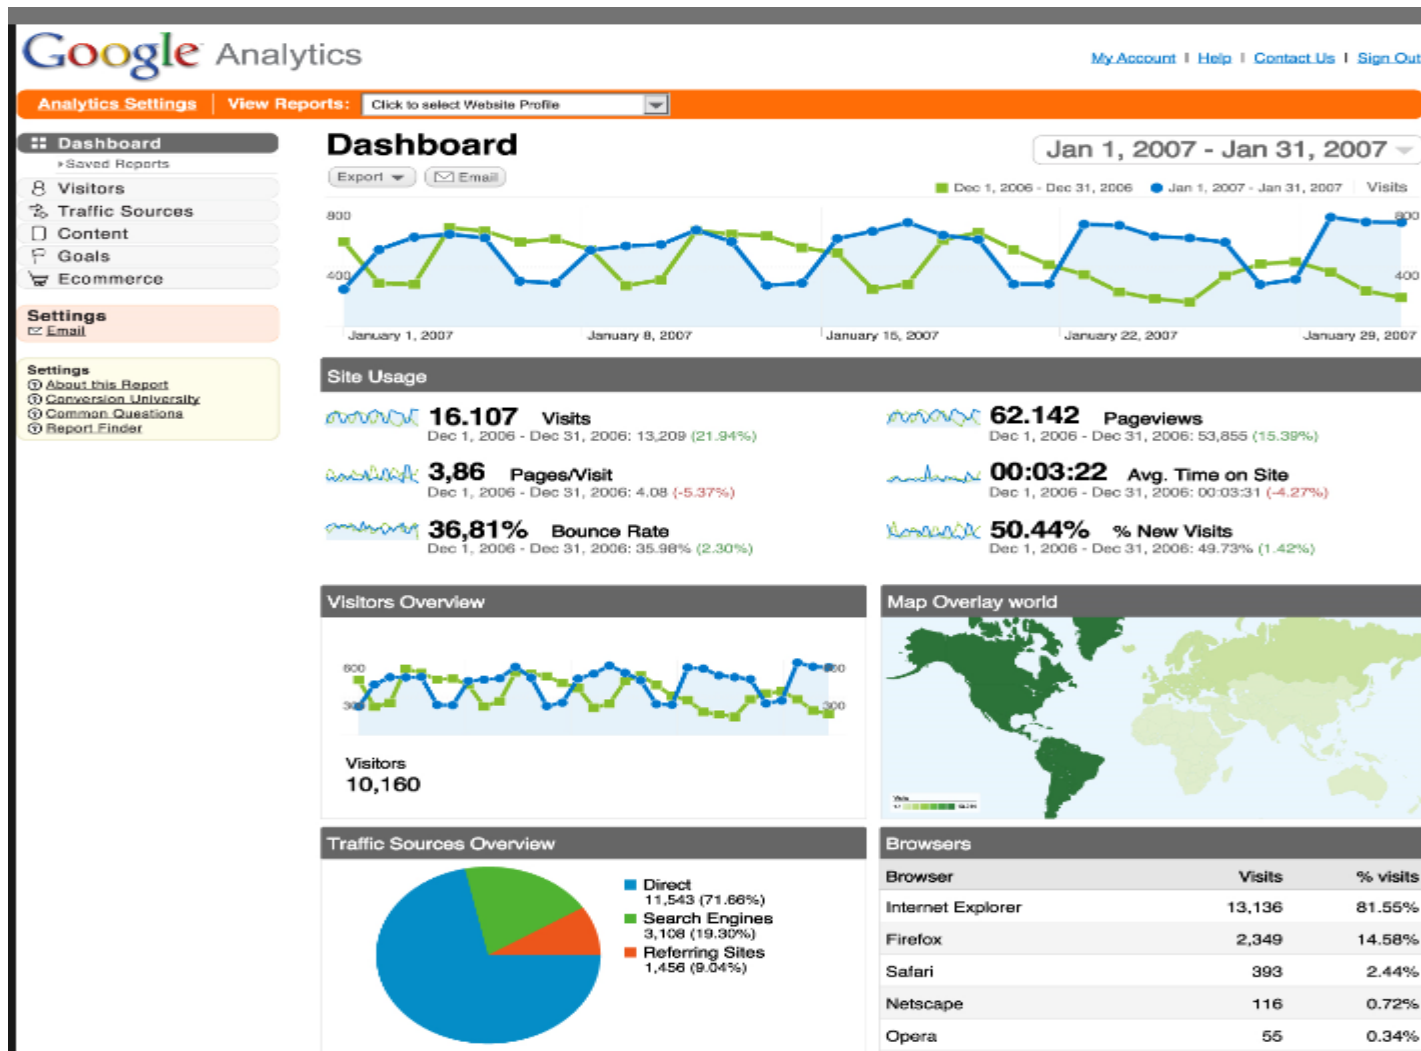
Google Analytics

My Account | Help | Contact Us | Sign Out

Analytics Settings | View Reports: Click to select Website Profile

Dashboard
▸Saved Reports
Visitors
Traffic Sources
Content
Goals
Ecommerce

Settings
Email

Settings
About this Report
Conversion University
Common Questions
Report Finder

Dashboard

Jan 1, 2007 - Jan 31, 2007

Export ▾ Email

Dec 1, 2006 - Dec 31, 2006 Jan 1, 2007 - Jan 31, 2007 Visits

800
400
800
400

January 1, 2007 January 8, 2007 January 15, 2007 January 22, 2007 January 29, 2007

Site Usage

16.107 Visits
Dec 1, 2006 - Dec 31, 2006: 13,209 (21.94%)

62.142 Pageviews
Dec 1, 2006 - Dec 31, 2006: 53,855 (15.39%)

3,86 Pages/Visit
Dec 1, 2006 - Dec 31, 2006: 4.08 (-5.37%)

00:03:22 Avg. Time on Site
Dec 1, 2006 - Dec 31, 2006: 00:03:31 (-4.27%)

36,81% Bounce Rate
Dec 1, 2006 - Dec 31, 2006: 35.98% (2.30%)

50.44% % New Visits
Dec 1, 2006 - Dec 31, 2006: 49.73% (1.42%)

Visitors Overview

600
300
600
300

Visitors
10,160

Map Overlay world

Traffic Sources Overview

Direct
11,543 (71.66%)
Search Engines
3,108 (19.30%)
Referring Sites
1,456 (9.04%)

Browsers

| Browser | Visits | % visits |
|---|---|---|
| Internet Explorer | 13,136 | 81.55% |
| Firefox | 2,349 | 14.58% |
| Safari | 393 | 2.44% |
| Netscape | 116 | 0.72% |
| Opera | 55 | 0.34% |